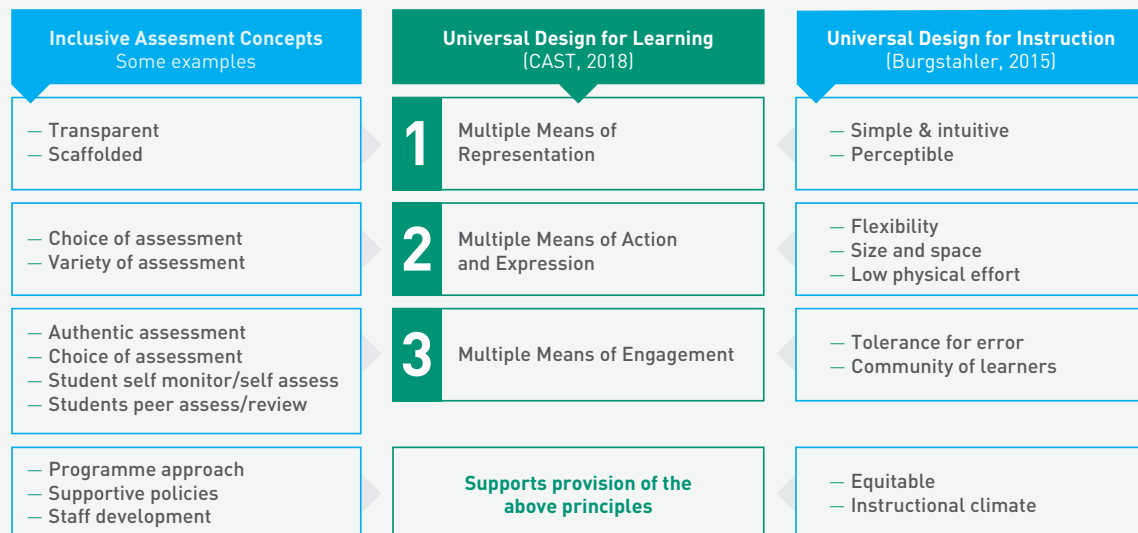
Inclusive Assesment Concepts
Some examples

Universal Design for Learning
(CAST, 2018)

Universal Design for Instruction
(Burgstahler, 2015)

— Transparent
— Scaffolded

1 Multiple Means of Representation

— Simple & intuitive
— Perceptible

— Choice of assessment
— Variety of assessment

2 Multiple Means of Action and Expression

— Flexibility
— Size and space
— Low physical effort

— Authentic assessment
— Choice of assessment
— Student self monitor/self assess
— Students peer assess/review

3 Multiple Means of Engagement

— Tolerance for error
— Community of learners

— Programme approach
— Supportive policies
— Staff development

Supports provision of the above principles

— Equitable
— Instructional climate